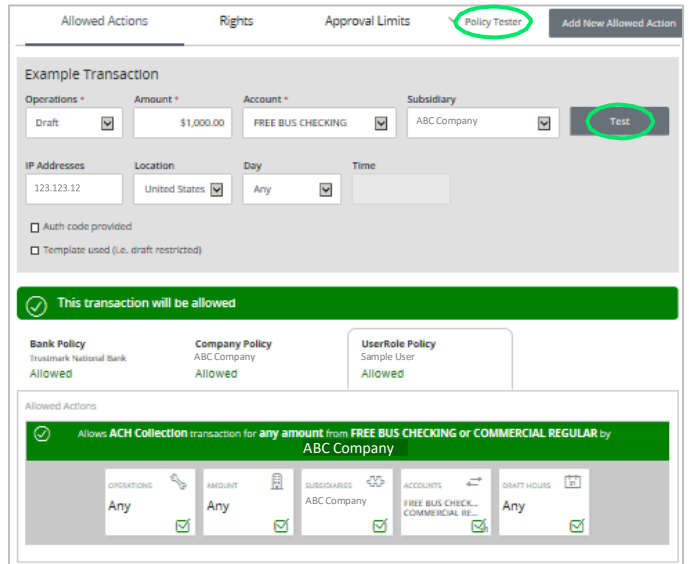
Allowed Actions Rights Approval Limits Policy Tester Add New Allowed Action

Example Transaction

| Operations * | Amount * | Account * | Subsidiary | |
|---|---|---|---|---|
| Draft | $1,000.00 | FREE BUS CHECKING | ABC Company | Test |

| IP Addresses | Location | Day | Time |
|---|---|---|---|
| 123.123.12 | United States | Any | |

Auth code provided

Template used (i.e. draft restricted)

This transaction will be allowed

Bank Policy
Trustmark National Bank
Allowed

Company Policy
ABC Company
Allowed

UserRole Policy
Sample User
Allowed

Allowed Actions

Allows ACH Collection transaction for any amount from FREE BUS CHECKING or COMMERCIAL REGULAR by ABC Company

OPERATIONS
Any

AMOUNT
Any

SUBSIDIARIES
ABC Company

ACCOUNTS
FREE BUS CHECK...
COMMERCIAL RE...

DRAFT HOURS
Any